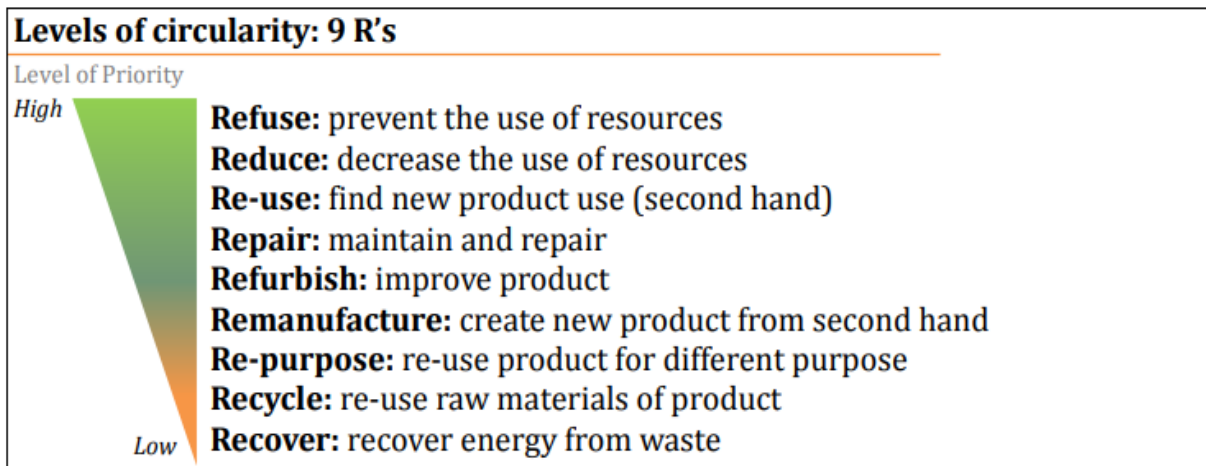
Levels of circularity: 9 R's

Level of Priority

High

Low

**Refuse:** prevent the use of resources
**Reduce:** decrease the use of resources
**Re-use:** find new product use (second hand)
**Repair:** maintain and repair
**Refurbish:** improve product
**Remanufacture:** create new product from second hand
**Re-purpose:** re-use product for different purpose
**Recycle:** re-use raw materials of product
**Recover:** recover energy from waste